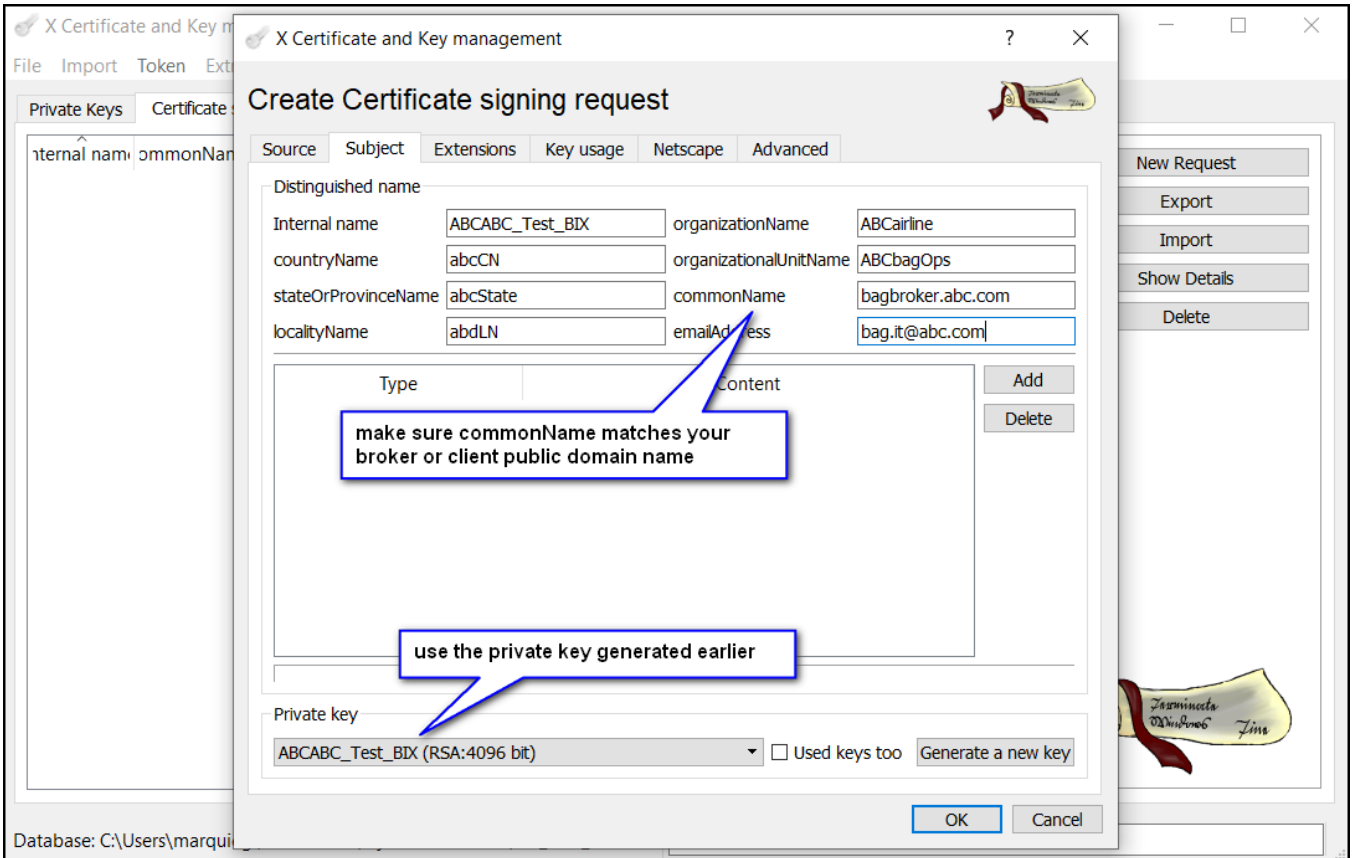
X Certificate and Key m

File Import Token Ext

Private Keys Certificate s

nternal nam ommonNam

New Request
Export
Import
Show Details
Delete

X Certificate and Key management ? ×

Create Certificate signing request

Source Subject Extensions Key usage Netscape Advanced

Distinguished name

| Internal name | ABCABC_Test_BIX | organizationName | ABCairline |
|---|---|---|---|
| countryName | abcCN | organizationalUnitName | ABCbagOps |
| stateOrProvinceName | abcState | commonName | bagbroker.abc.com |
| localityName | abdLN | emailAd ess | bag.it@abc.com |

Type Content

Add
Delete

make sure commonName matches your broker or client public domain name

use the private key generated earlier

Private key

ABCABC_Test_BIX (RSA:4096 bit) Used keys too Generate a new key

OK Cancel

Database: C:\Users\marqui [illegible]